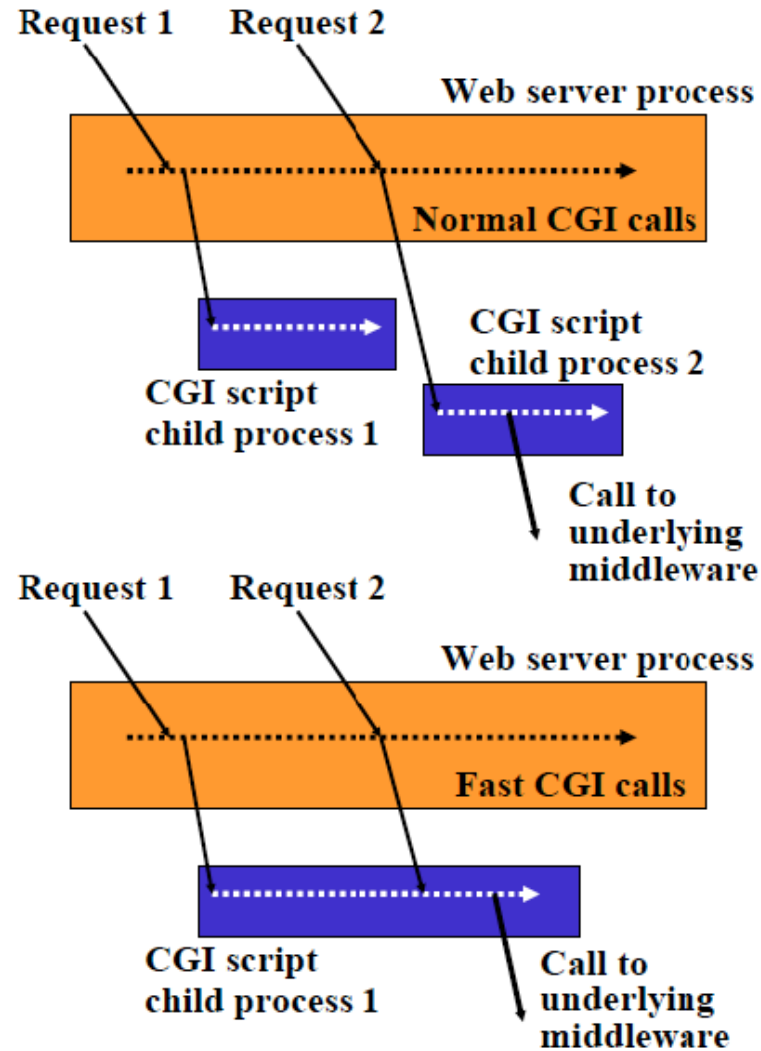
Request 1 Request 2

Web server process

Normal CGI calls

CGI script child process 2

CGI script child process 1

Call to underlying middleware

Request 1 Request 2

Web server process

Fast CGI calls

CGI script child process 1

Call to underlying middleware